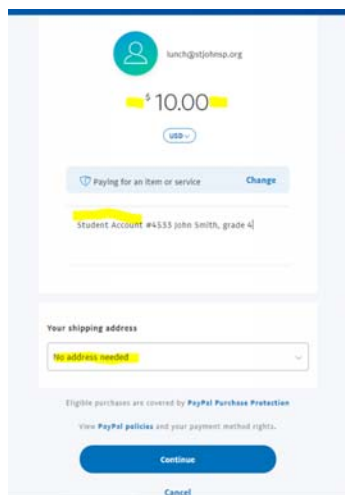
lunch@stjohnsp.org

$ 10.00

USD

Paying for an item or service Change

Student Account #4535 John Smith, grade 4

Your shipping address

No address needed

Eligible purchases are covered by PayPal Purchase Protection

View PayPal policies and your payment method rights.

Continue

Cancel